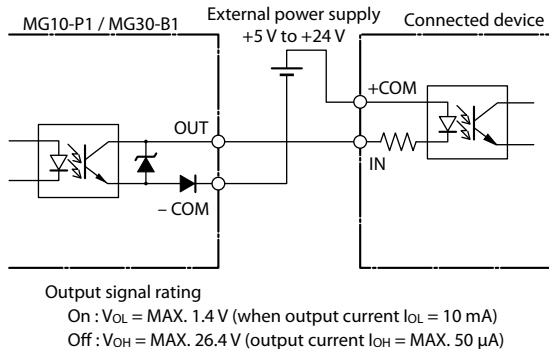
MG10-P1 / MG30-B1

External power supply
+5 V to +24 V

Connected device

+COM

OUT

IN

– COM

Output signal rating
On : $V_{OL}$ = MAX. 1.4 V (when output current $I_{OL}$ = 10 mA)
Off : $V_{OH}$ = MAX. 26.4 V (output current $I_{OH}$ = MAX. 50 μA)